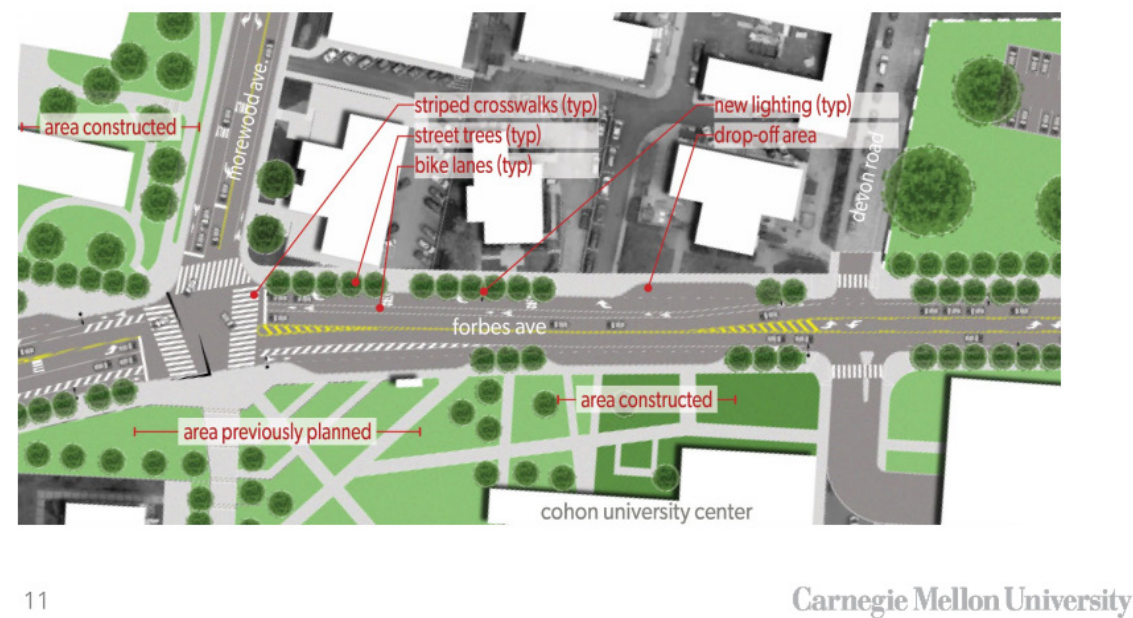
area constructed

morewood ave

striped crosswalks (typ)

street trees (typ)

bike lanes (typ)

new lighting (typ)

drop-off area

devon road

forbes ave

area constructed

area previously planned

cohon university center

11

Carnegie Mellon University